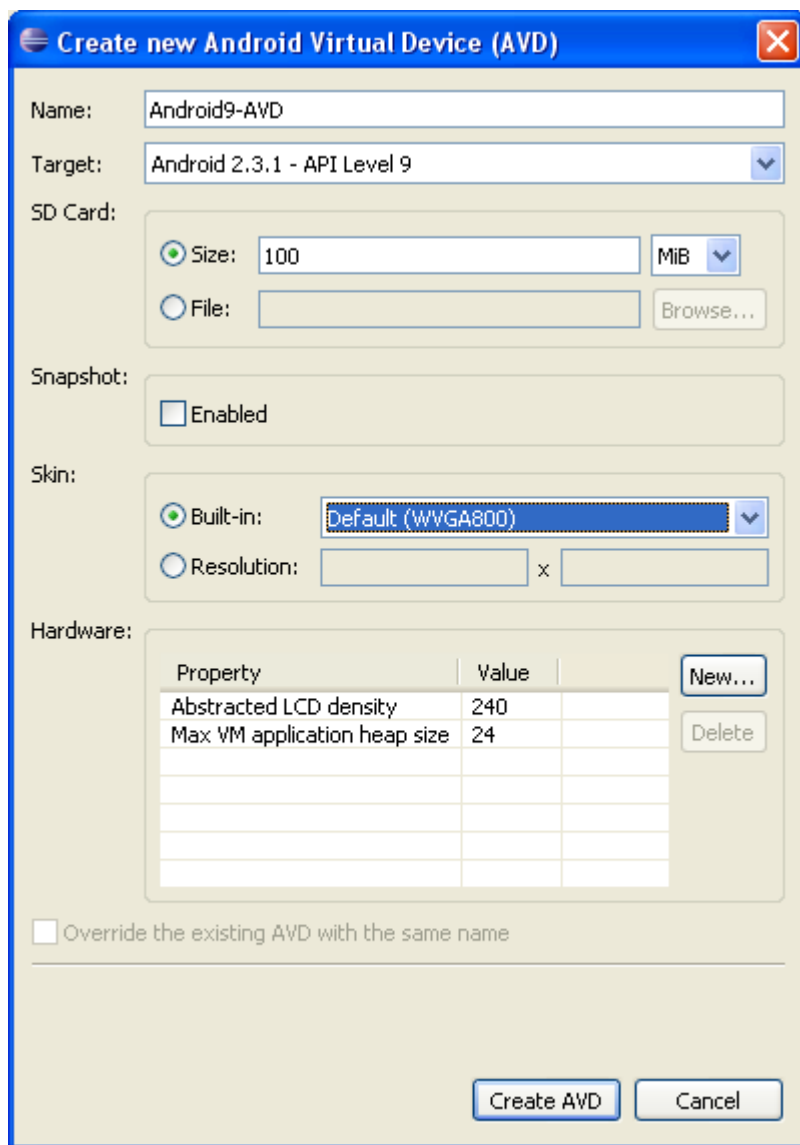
Create new Android Virtual Device (AVD)

Name: Android9-AVD

Target: Android 2.3.1 - API Level 9

SD Card:

Size: 100 MiB

File: Browse...

Snapshot:

Enabled

Skin:

Built-in: Default (WVGA800)

Resolution: x

Hardware:

| Property | Value |
|---|---|
| Abstracted LCD density | 240 |
| Max VM application heap size | 24 |

New...

Delete

Override the existing AVD with the same name

Create AVD

Cancel